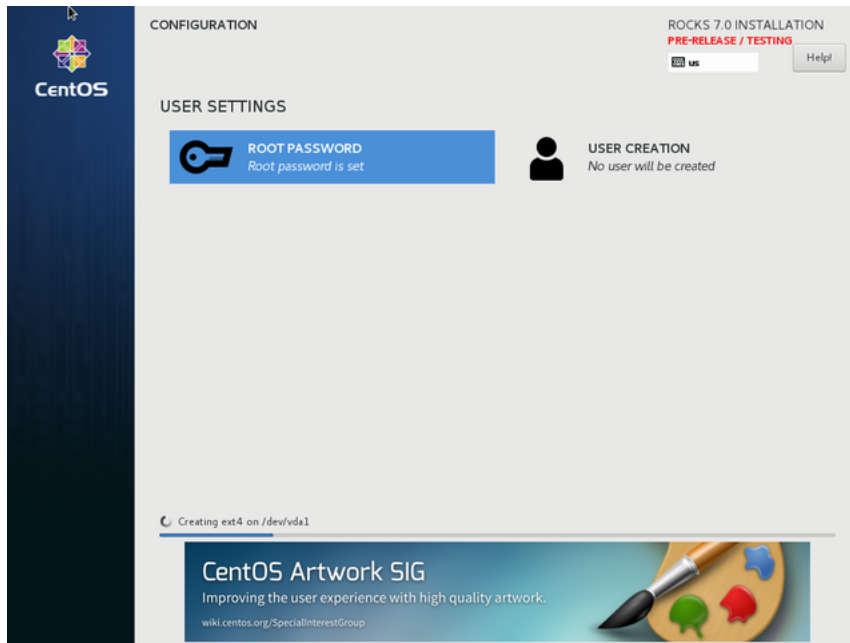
CentOS

CONFIGURATION

ROCKS 7.0 INSTALLATION
PRE-RELEASE / TESTING

us

Help!

USER SETTINGS

ROOT PASSWORD
Root password is set

USER CREATION
No user will be created

Creating ext4 on /dev/vda1

CentOS Artwork SIG
Improving the user experience with high quality artwork.
wiki.centos.org/SpecialInterestGroup